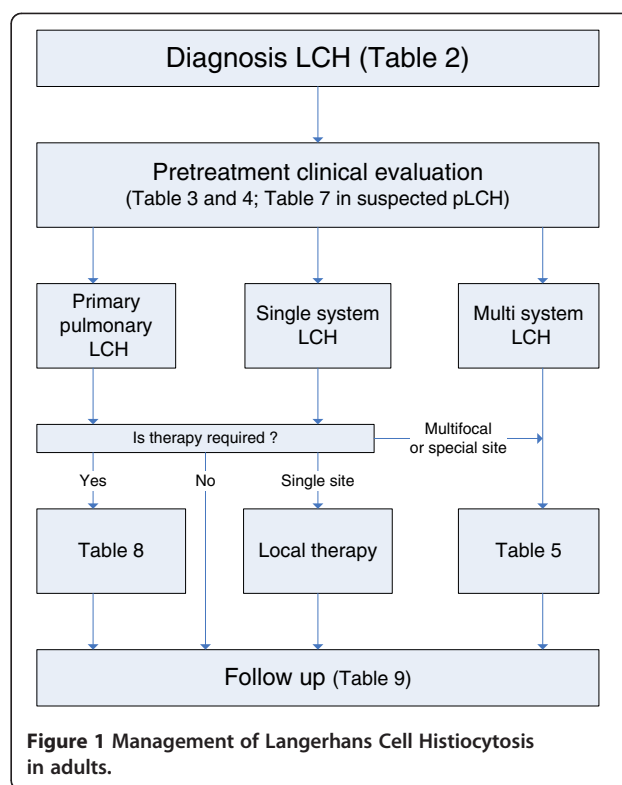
Diagnosis LCH (Table 2)

Pretreatment clinical evaluation
(Table 3 and 4; Table 7 in suspected pLCH)

Primary pulmonary LCH

Single system LCH

Multi system LCH

Is therapy required ?

Multifocal or special site

Yes

No

Single site

Table 8

Local therapy

Table 5

Follow up (Table 9)

**Figure 1** **Management of Langerhans Cell Histiocytosis in adults.**